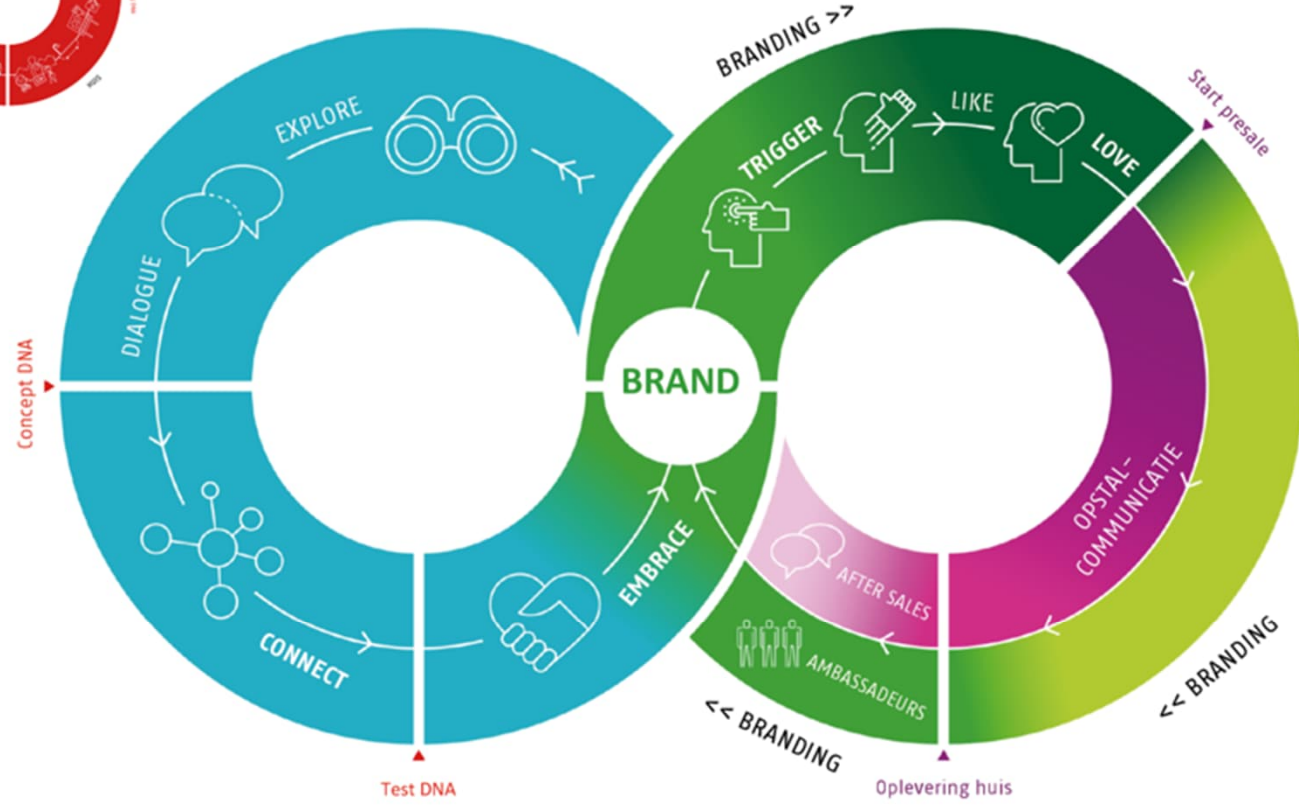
BRANDING >>

Start presale

EXPLORE

DIALOGUE

Concept DNA

CONNECT

Test DNA

EMBRACE

BRAND

TRIGGER

LIKE

LOVE

OPSTAL-COMMUNICATIE

AFTER SALES

AMBASSADEURS

<< BRANDING

<< BRANDING

Oplevering huis